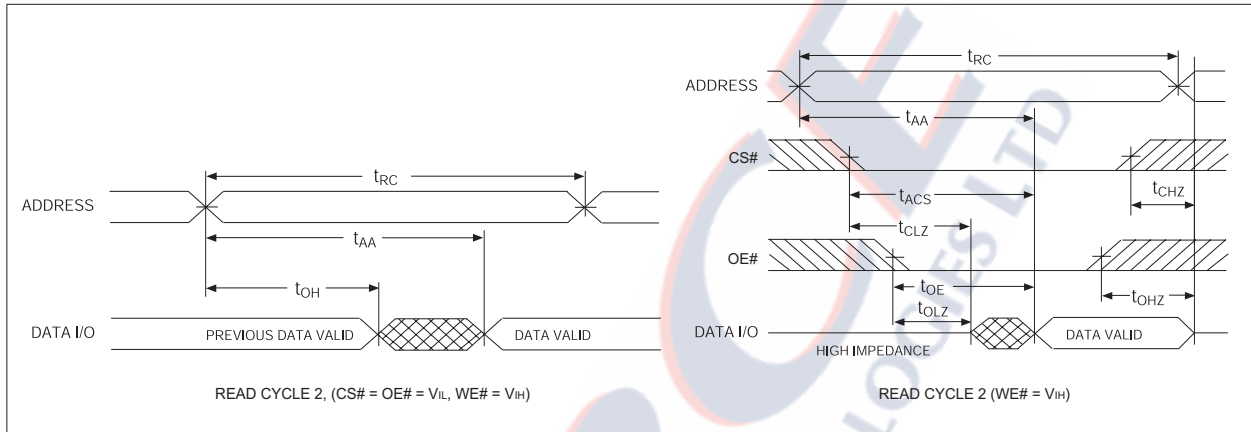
ADDRESS

$t_{RC}$

$t_{AA}$

$t_{OH}$

DATA I/O

PREVIOUS DATA VALID

DATA VALID

READ CYCLE 2, (CS# = OE# = $V_{IL}$, WE# = $V_{IH}$)

$t_{RC}$

ADDRESS

$t_{AA}$

CS#

$t_{ACS}$

$t_{CHZ}$

$t_{CLZ}$

OE#

$t_{OE}$

$t_{OHZ}$

$t_{OLZ}$

DATA I/O

HIGH IMPEDANCE

DATA VALID

READ CYCLE 2 (WE# = $V_{IH}$)